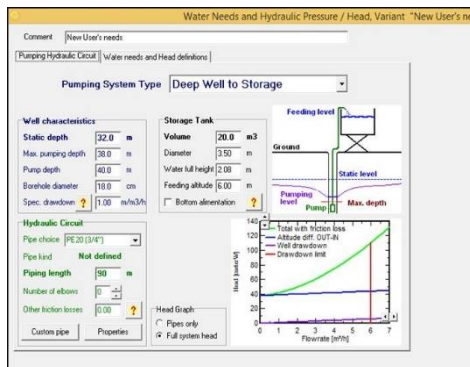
Water Needs and Hydraulic Pressure / Head, Variant "New User's ne

Comment New User's needs

Pumping Hydraulic Circuit | Water needs and Head definitions

Pumping System Type Deep Well to Storage

Well characteristics
Static depth 32.0 m
Max. pumping depth 38.0 m
Pump depth 40.0 m
Borehole diameter 18.0 cm
Spec. drawdown ? 1.00 m/m3/h

Storage Tank
Volume 20.0 m3
Diameter 3.50 m
Water full height 2.08 m
Feeding altitude 6.00 m
Bottom alimentation ?

Feeding level
Ground
Static level
Pumping level
Pump
Max. depth

Hydraulic Circuit
Pipe choice PE20 (3/4")
Pipe kind Not defined
Piping length 90 m
Number of elbows 0
Other friction losses 0.00 ?
Custom pipe Properties

Head Graph
Pipes only
Full system head

Total with friction loss
Altitude diff. OUT-IN
Well drawdown
Drawdown limit

140
120
100
80
60
40
20
0
Head [meterW]
0 1 2 3 4 5 6 7
Flowrate [m³/h]